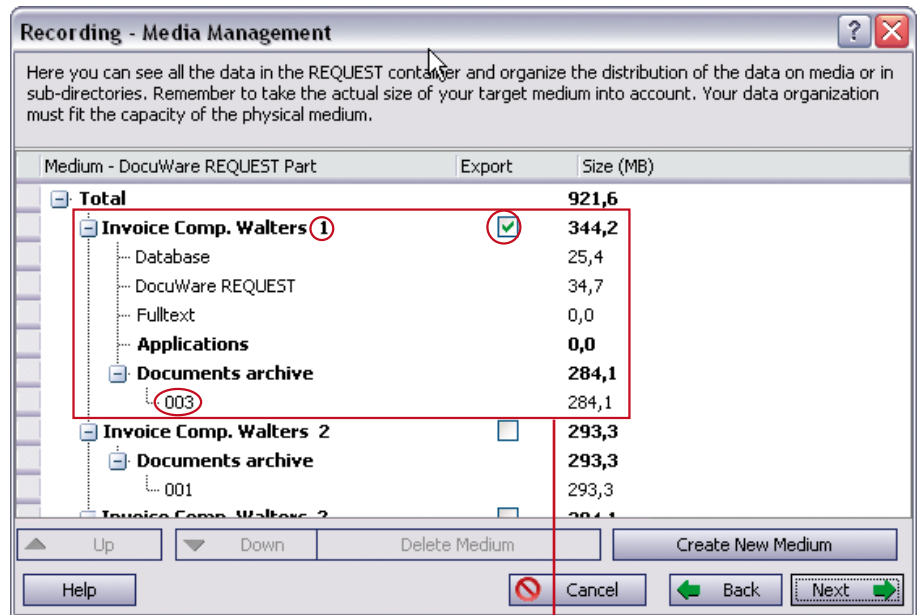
Recording - Media Management

Here you can see all the data in the REQUEST container and organize the distribution of the data on media or in sub-directories. Remember to take the actual size of your target medium into account. Your data organization must fit the capacity of the physical medium.

| Medium - DocuWare REQUEST Part | Export | Size (MB) |
|---|---|---|
| Total | | 921,6 |
| Invoice Comp. Walters 1 | ✓ | 344,2 |
| Database | | 25,4 |
| DocuWare REQUEST | | 34,7 |
| Fulltext | | 0,0 |
| Applications | | 0,0 |
| Documents archive | | 284,1 |
| 003 | | 284,1 |
| Invoice Comp. Walters 2 | | 293,3 |
| Documents archive | | 293,3 |
| 001 | | 293,3 |
| Invoice Comp. Walters 3 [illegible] | | 284,1 |

Up Down Delete Medium Create New Medium

Help Cancel Back Next